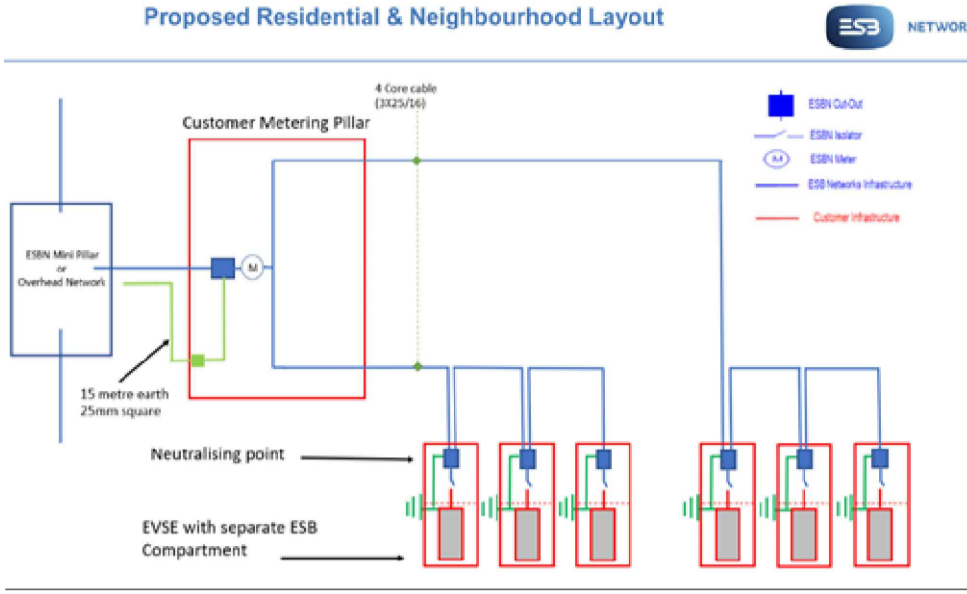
Proposed Residential & Neighbourhood Layout

ESB NETWOR

4 Core cable (3X25/16)

Customer Metering Pillar

ESBN Cut-Out

ESBN Isolator

ESBN Meter

ESB Networks Infastructure

Customer Infastructure

ESBN Mini Pillar or Overhead Network

M

15 metre earth 25mm square

Neutralising point

EVSE with separate ESB Compartment